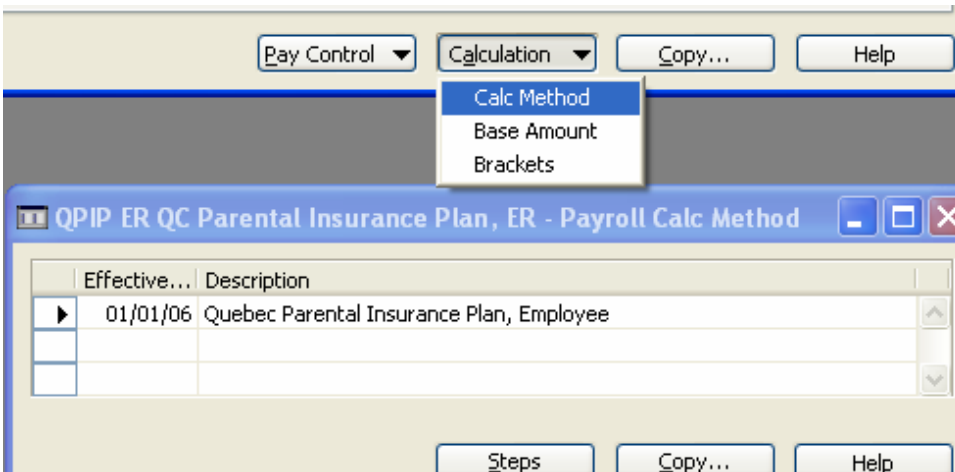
Pay Control ▾ Calculation ▾ Copy... Help

Calc Method
Base Amount
Brackets

QPIP ER QC Parental Insurance Plan, ER - Payroll Calc Method

| | Effective... | Description |
|---|---|---|
| ▶ | 01/01/06 | Quebec Parental Insurance Plan, Employee |
| | | |
| | | |

Steps Copy... Help